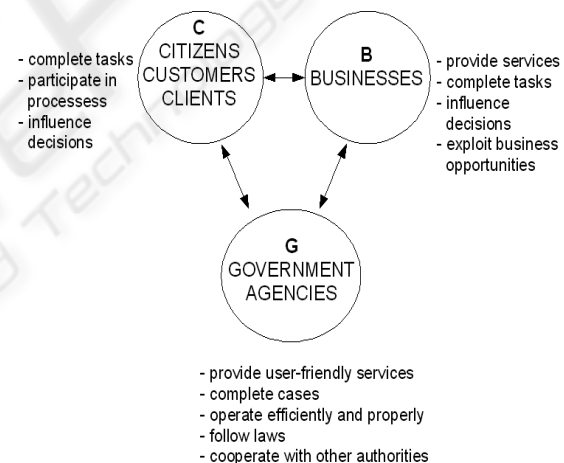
- complete tasks
- participate in processess
- influence decisions

C
CITIZENS
CUSTOMERS
CLIENTS

B
BUSINESSES

- provide services
- complete tasks
- influence decisions
- exploit business opportunities

G
GOVERNMENT
AGENCIES

- provide user-friendly services
- complete cases
- operate efficiently and properly
- follow laws
- cooperate with other authorities